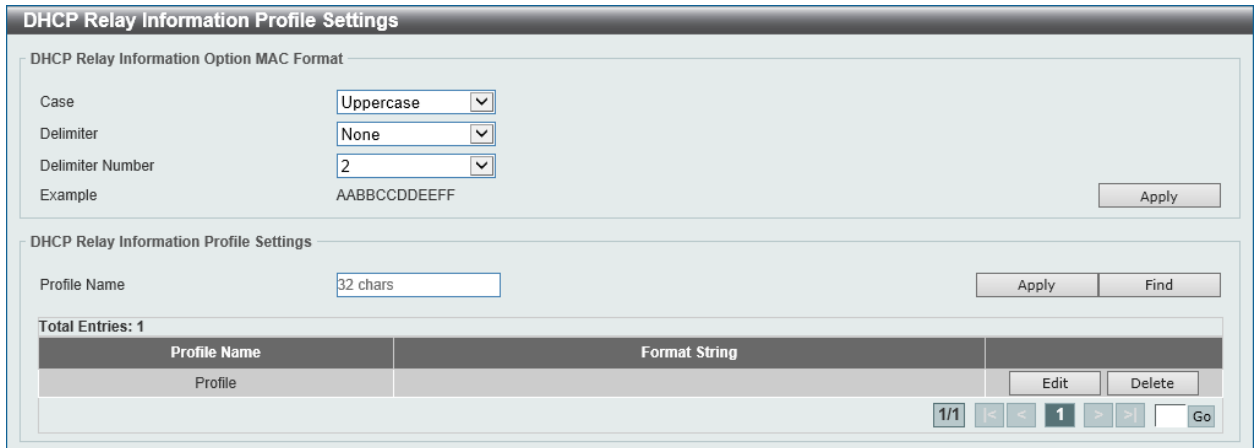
DHCP Relay Information Profile Settings

DHCP Relay Information Option MAC Format

Case Uppercase

Delimiter None

Delimiter Number 2

Example AABBCCDDEEFF

Apply

DHCP Relay Information Profile Settings

Profile Name 32 chars

Apply Find

Total Entries: 1

| Profile Name | Format String | |
|---|---|---|
| Profile | | Edit Delete |

1/1 |< < 1 > >| Go